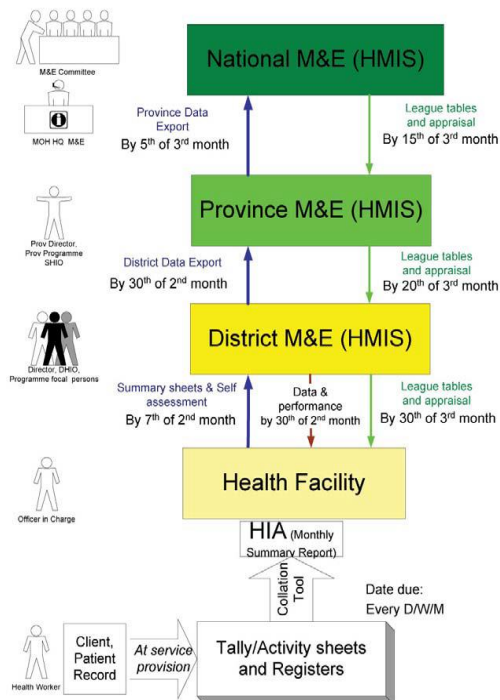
M&E Committee

MOH HQ M&E

National M&E (HMIS)

Province Data Export
By 5$^{th}$ of 3$^{rd}$ month

League tables and appraisal
By 15$^{th}$ of 3$^{rd}$ month

Prov Director, Prov Programme SHIO

Province M&E (HMIS)

District Data Export
By 30$^{th}$ of 2$^{nd}$ month

League tables and appraisal
By 20$^{th}$ of 3$^{rd}$ month

Director, DHIO, Programme focal persons

District M&E (HMIS)

Summary sheets & Self assessment
By 7$^{th}$ of 2$^{nd}$ month

Data & performance by 30$^{th}$ of 2$^{nd}$ month

League tables and appraisal
By 30$^{th}$ of 3$^{rd}$ month

Officer in Charge

Health Facility

HIA (Monthly Summary Report)

Collation Tool

Date due:
Every D/W/M

Health Worker

Client, Patient Record

At service provision

Tally/Activity sheets and Registers